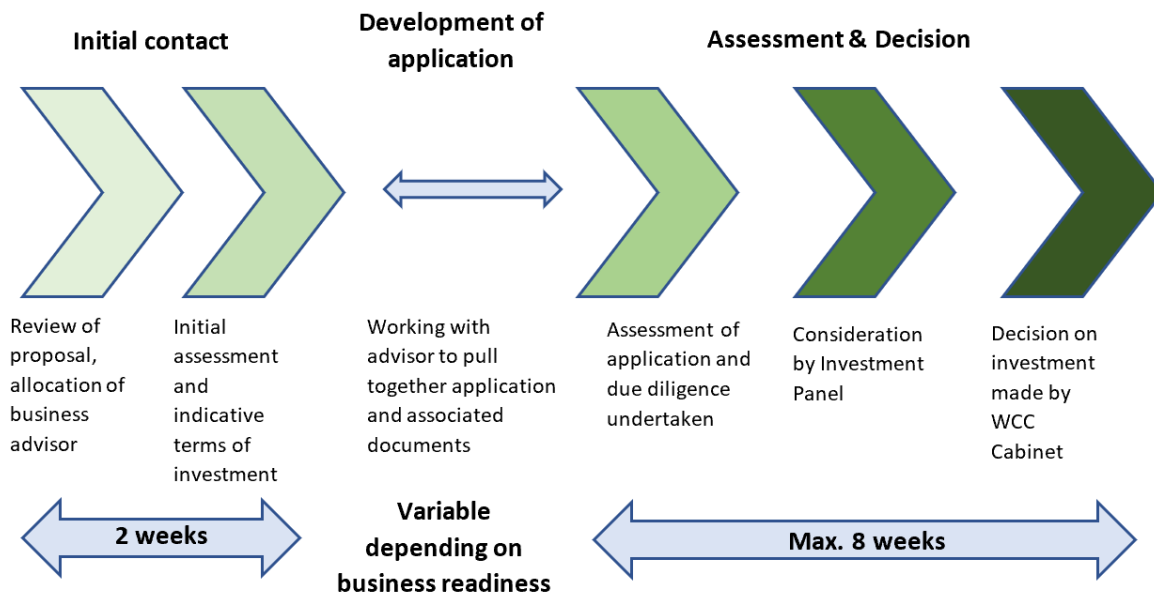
Initial contact

Development of application

Assessment & Decision

Review of proposal, allocation of business advisor

Initial assessment and indicative terms of investment

Working with advisor to pull together application and associated documents

Assessment of application and due diligence undertaken

Consideration by Investment Panel

Decision on investment made by WCC Cabinet

2 weeks

Variable depending on business readiness

Max. 8 weeks